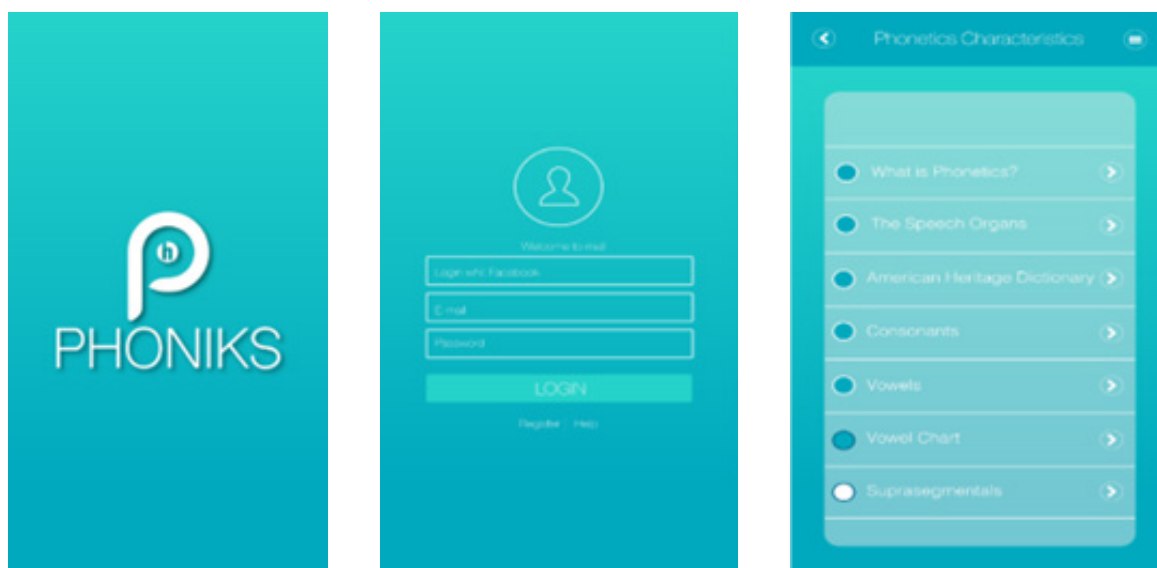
PHONIKS

Welcome to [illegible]

Login with Facebook

E-mail

Password

LOGIN

Register | Help

Phonetics Characteristics

What is Phonetics?

The Speech Organs

American Heritage Dictionary

Consonants

Vowels

Vowel Chart

Suprasegmentals